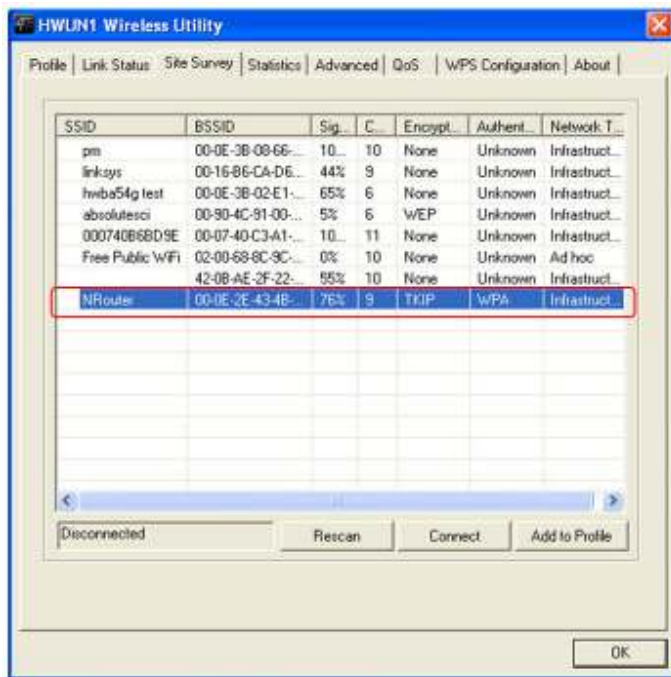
HWUN1 Wireless Utility

Profile | Link Status | Site Survey | Statistics | Advanced | QoS | WPS Configuration | About

| SSID | BSSID | Sig... | C... | Encrypt... | Authent... | Network T... |
|---|---|---|---|---|---|---|
| pm | 00-0E-3B-08-66-... | 10... | 10 | None | Unknown | Infrastruct... |
| linksys | 00-16-B6-CA-D6... | 44% | 9 | None | Unknown | Infrastruct... |
| hwba54g test | 00-0E-3B-02-E1-... | 65% | 6 | None | Unknown | Infrastruct... |
| absolutesci | 00-90-4C-91-00-... | 5% | 6 | WEP | Unknown | Infrastruct... |
| 000740B6BD9E | 00-07-40-C3-A1-... | 10... | 11 | None | Unknown | Infrastruct... |
| Free Public WiFi | 02-00-68-8C-9C-... | 0% | 10 | None | Unknown | Ad hoc |
| | 42-0B-AE-2F-22-... | 55% | 10 | None | Unknown | Infrastruct... |
| NRouter | 00-0E-2E-43-4B-... | 76% | 9 | TKIP | WPA | Infrastruct... |

Disconnected
Rescan
Connect
Add to Profile

OK